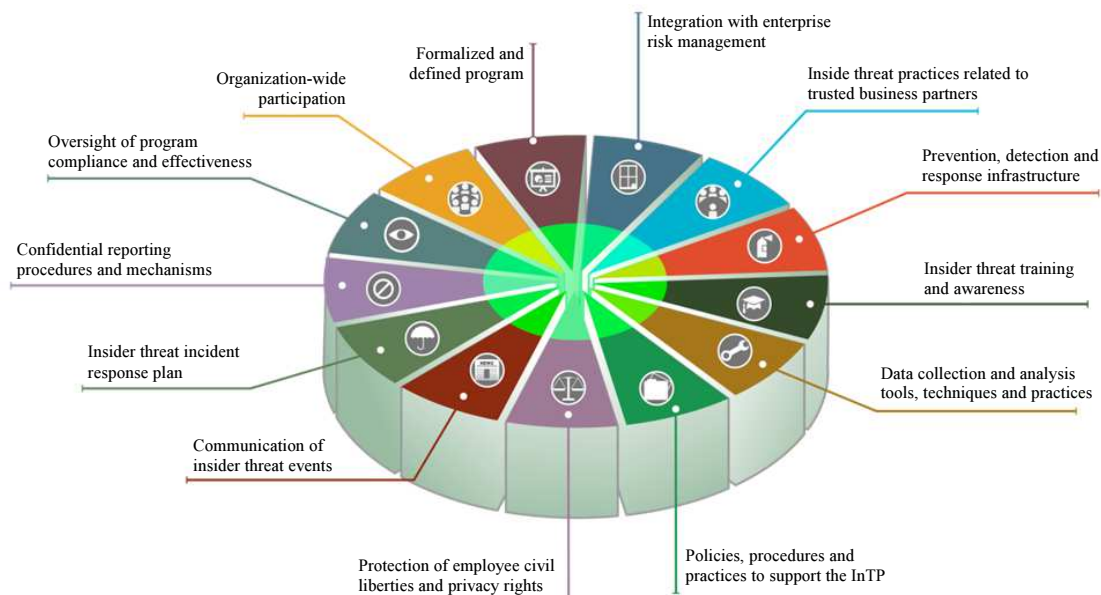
Integration with enterprise risk management

Formalized and defined program

Organization-wide participation

Inside threat practices related to trusted business partners

Oversight of program compliance and effectiveness

Prevention, detection and response infrastructure

Confidential reporting procedures and mechanisms

Insider threat training and awareness

Insider threat incident response plan

Data collection and analysis tools, techniques and practices

Communication of insider threat events

Protection of employee civil liberties and privacy rights

Policies, procedures and practices to support the InTP